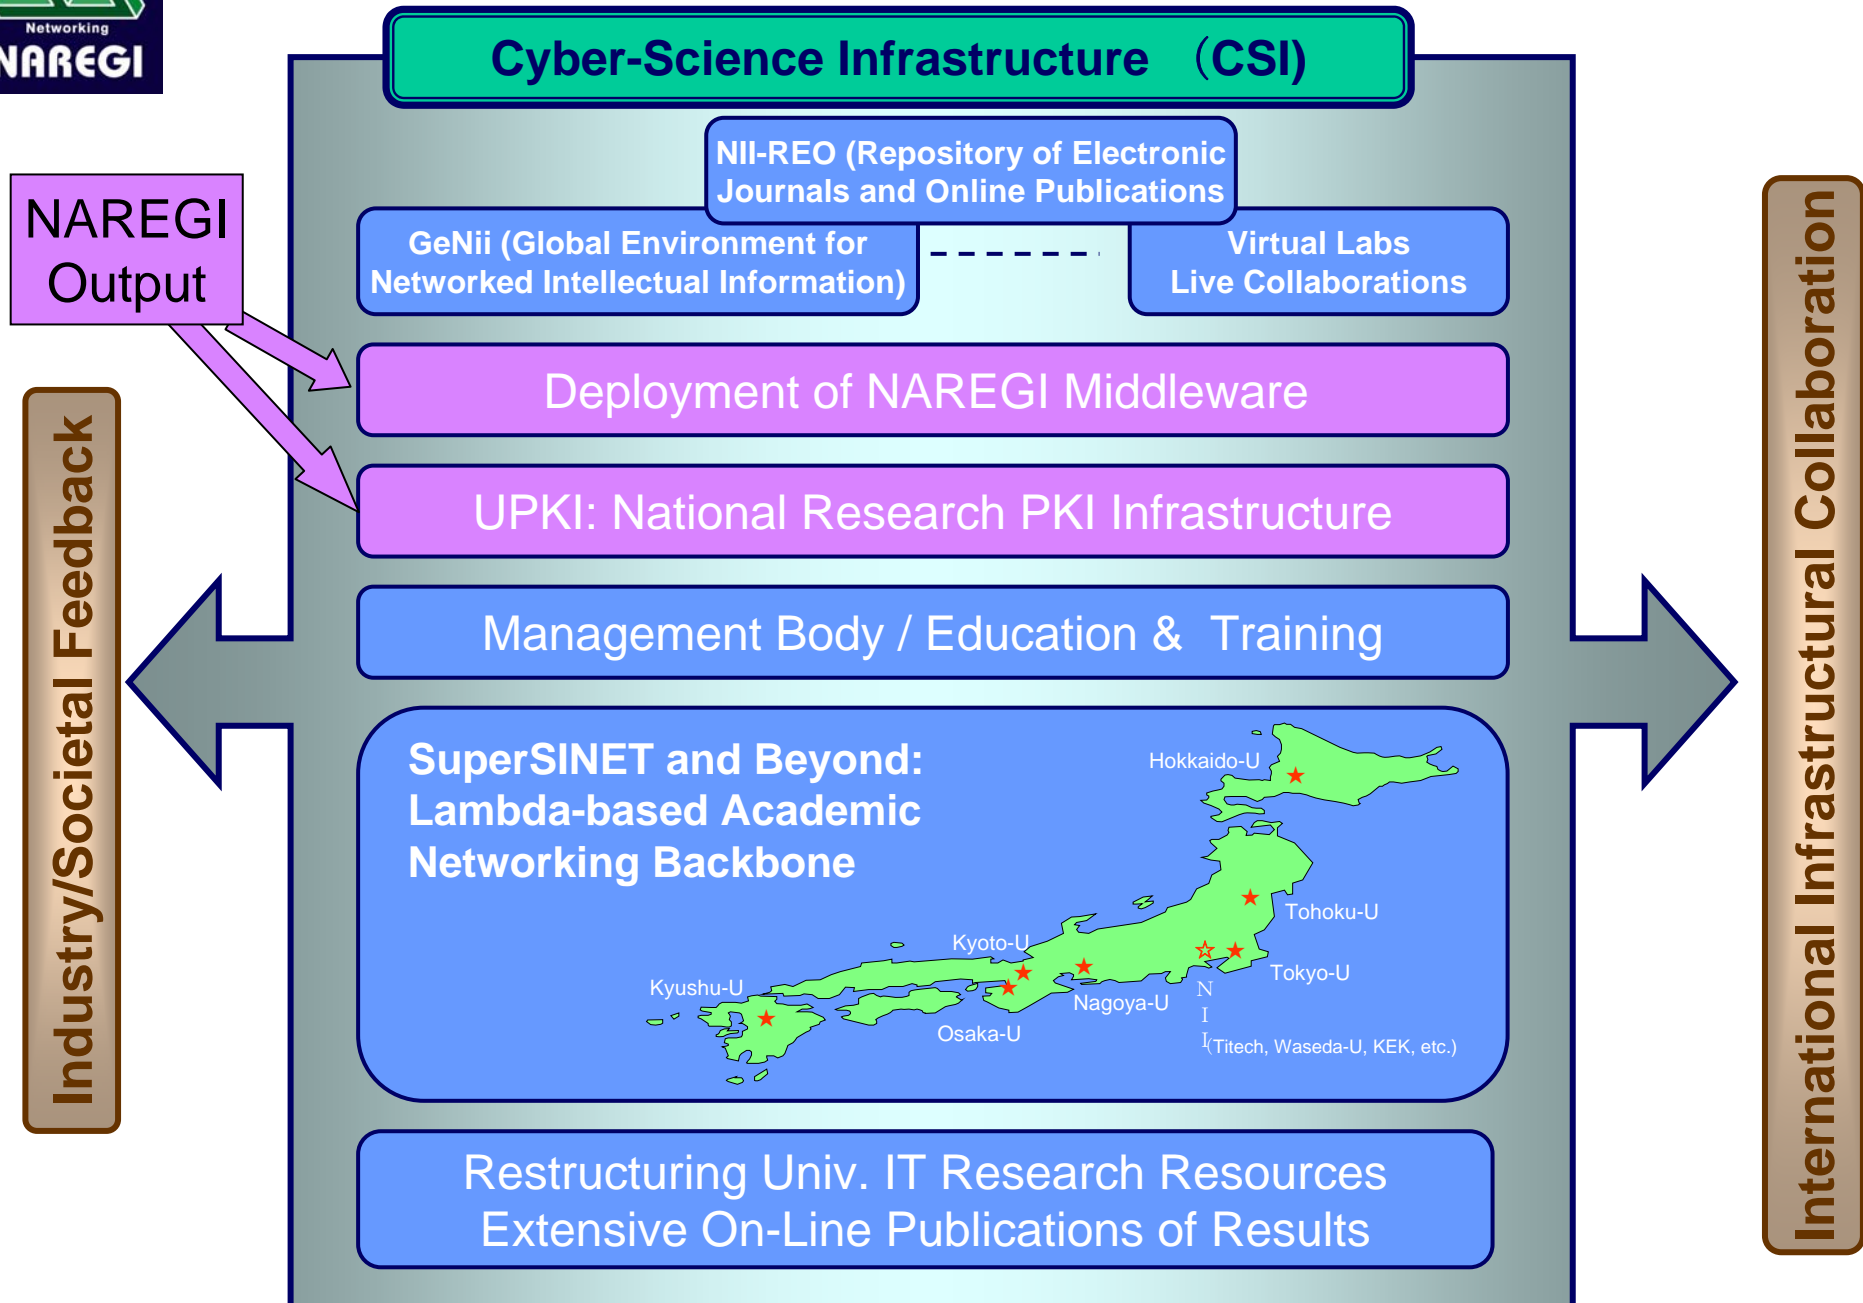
Networking
NAREGI

Cyber-Science Infrastructure （CSI)

NAREGI Output

NII-REO (Repository of Electronic Journals and Online Publications

GeNii (Global Environment for Networked Intellectual Information)

Virtual Labs Live Collaborations

Deployment of NAREGI Middleware

UPKI: National Research PKI Infrastructure

Management Body / Education & Training

SuperSINET and Beyond: Lambda-based Academic Networking Backbone

Hokkaido-U

Tohoku-U

Kyoto-U

Tokyo-U

Kyushu-U

Nagoya-U

Osaka-U

N I I

(Titech, Waseda-U, KEK, etc.)

Restructuring Univ. IT Research Resources Extensive On-Line Publications of Results

Industry/Societal Feedback

International Infrastructural Collaboration